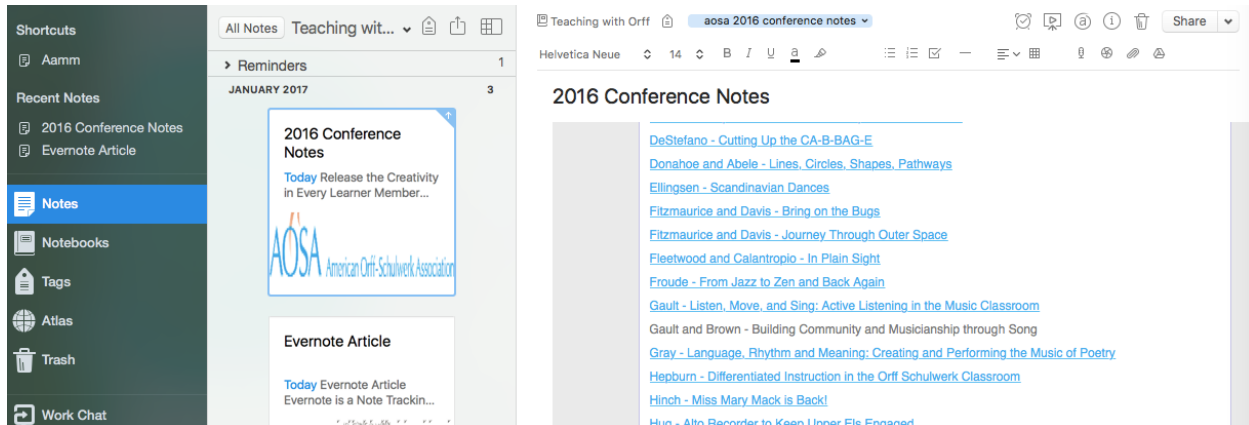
Shortcuts

Aamm

Recent Notes

2016 Conference Notes

Evernote Article

Notes

Notebooks

Tags

Atlas

Trash

Work Chat

All Notes Teaching wit...

Reminders 1

JANUARY 2017 3

2016 Conference Notes

Today Release the Creativity in Every Learner Member...

AOSA American Orff-Schulwerk Association

Evernote Article

Today Evernote Article Evernote is a Note Trackin...

Teaching with Orff aosa 2016 conference notes

Share

Helvetica Neue 14 B I U a

2016 Conference Notes

DeStefano - Cutting Up the CA-B-BAG-E

Donahoe and Abele - Lines, Circles, Shapes, Pathways

Ellingsen - Scandinavian Dances

Fitzmaurice and Davis - Bring on the Bugs

Fitzmaurice and Davis - Journey Through Outer Space

Fleetwood and Calantropio - In Plain Sight

Froude - From Jazz to Zen and Back Again

Gault - Listen, Move, and Sing: Active Listening in the Music Classroom

Gault and Brown - Building Community and Musicianship through Song

Gray - Language, Rhythm and Meaning: Creating and Performing the Music of Poetry

Hepburn - Differentiated Instruction in the Orff Schulwerk Classroom

Hinch - Miss Mary Mack is Back!

Hug - Alto Recorder to Keep Upper Els Engaged